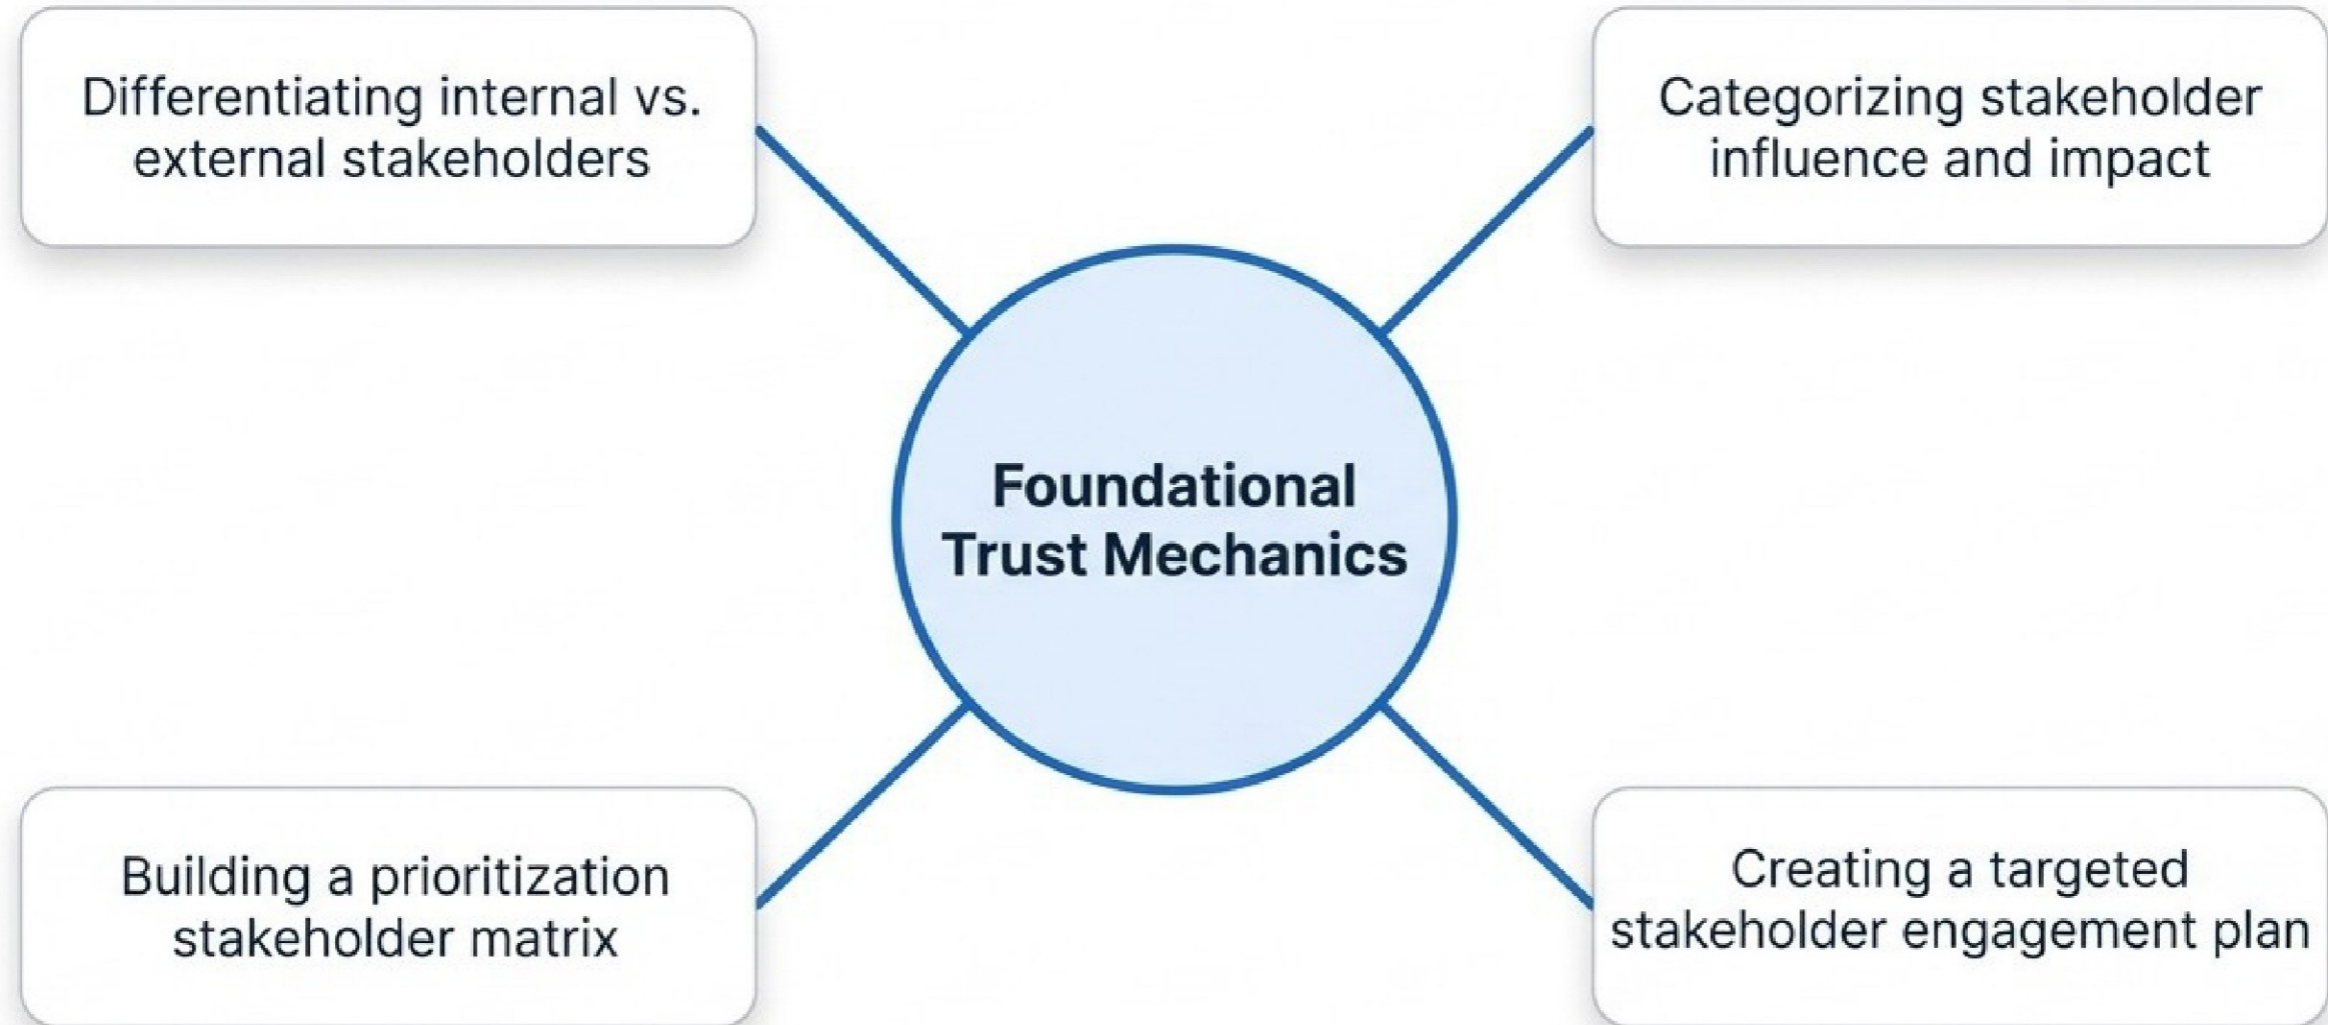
Differentiating internal vs. external stakeholders

Categorizing stakeholder influence and impact

Foundational Trust Mechanics

Building a prioritization stakeholder matrix

Creating a targeted stakeholder engagement plan